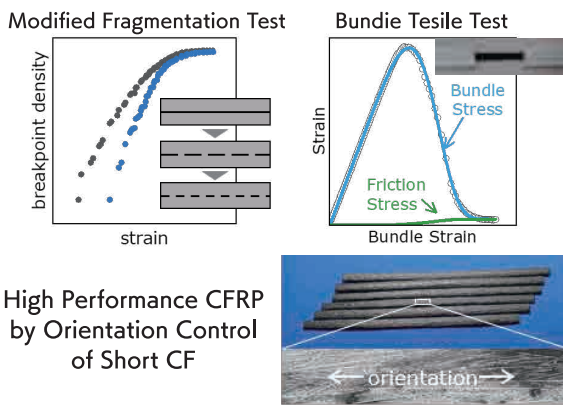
Modified Fragmentation Test

breakpoint density

strain

Bundle Tesile Test

Strain

Bundle Stress

Friction Stress

Bundle Strain

High Performance CFRP by Orientation Control of Short CF

←orientation→